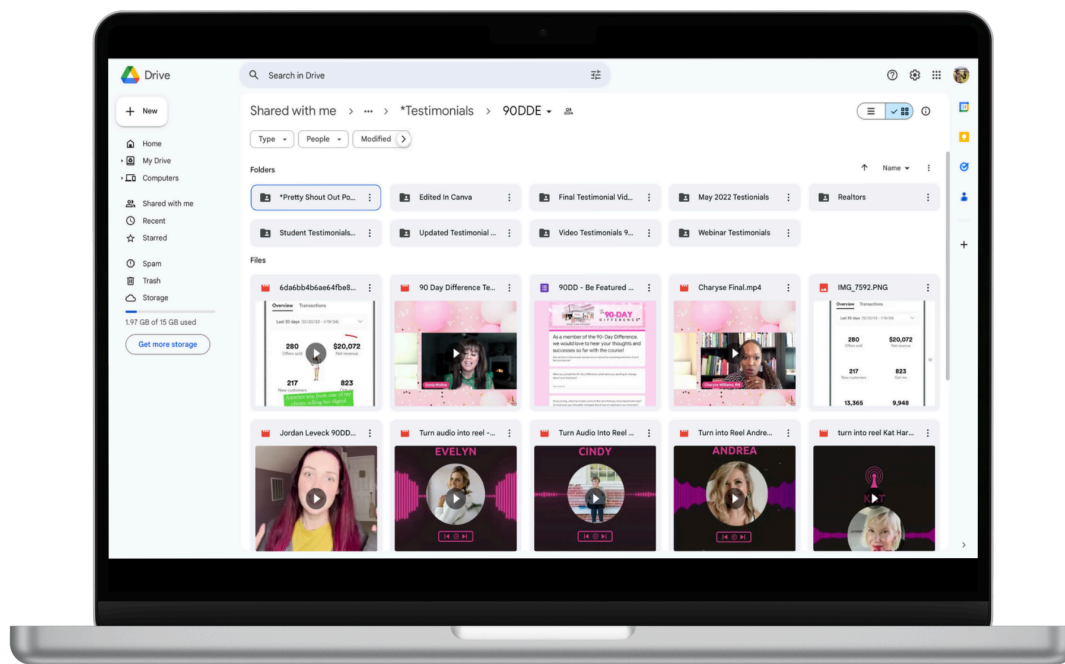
Drive

Search in Drive

New

Home
My Drive
Computers

Shared with me
Recent
Starred

Spam
Trash
Storage

1.97 GB of 15 GB used

Get more storage

Shared with me > ••• > *Testimonials > 90DDE

Type
People
Modified

Folders

Name

*Pretty Shout Out Po...
Edited In Canva
Final Testimonial Vid...
May 2022 Testimonials
Realtors
Student Testimonials...
Updated Testimonial ...
Video Testimonials 9...
Webinar Testimonials

Files

6da6bb4b6ae4ffbe8...
90 Day Difference Te...
90DD - Be Featured ...
Charyse Final.mp4
IMG_7592.PNG

Overview Transactions
280
$20,072
217
823

Overview Transactions
280
$20,072
217
13,365
9,948

As a member of the 90-Day Difference, we would love to hear your thoughts and successes so far with the course!

Jordan Leveck 90DD...
Turn audio into reel -...
Turn Audio Into Reel ...
Turn into Reel Andre...
turn into reel Kat Har...

EVELYN
CINDY
ANDREA